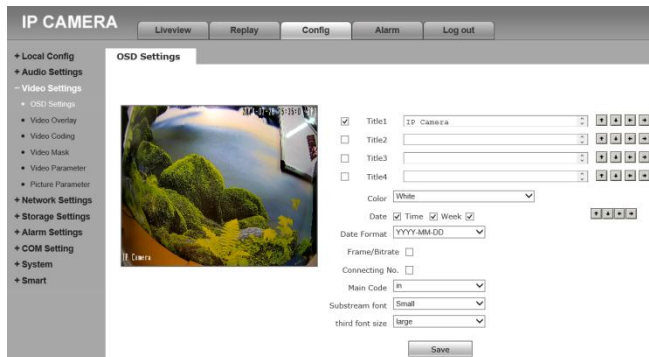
IP CAMERA

Liveview | Replay | Config | Alarm | Log out

+ Local Config
+ Audio Settings
− Video Settings
• OSD Settings
• Video Overlay
• Video Coding
• Video Mask
• Video Parameter
• Picture Parameter
+ Network Settings
+ Storage Settings
+ Alarm Settings
+ COM Setting
+ System
+ Smart

OSD Settings

IP Camera

Title1 IP Camera
Title2
Title3
Title4

Color White

Date Time Week

Date Format YYYY-MM-DD

Frame/Bitrate

Connecting No.

Main Code in

Substream font Small

third font size large

Save